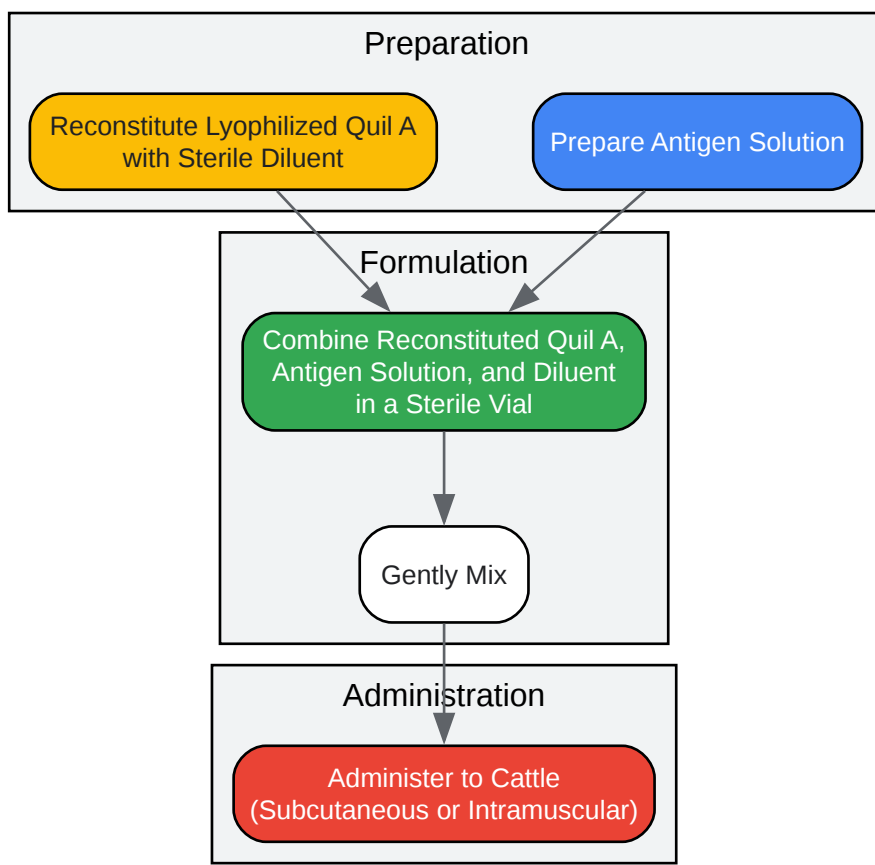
Preparation

Reconstitute Lyophilized Quil A with Sterile Diluent

Prepare Antigen Solution

Formulation

Combine Reconstituted Quil A, Antigen Solution, and Diluent in a Sterile Vial

Gently Mix

Administration

Administer to Cattle (Subcutaneous or Intramuscular)